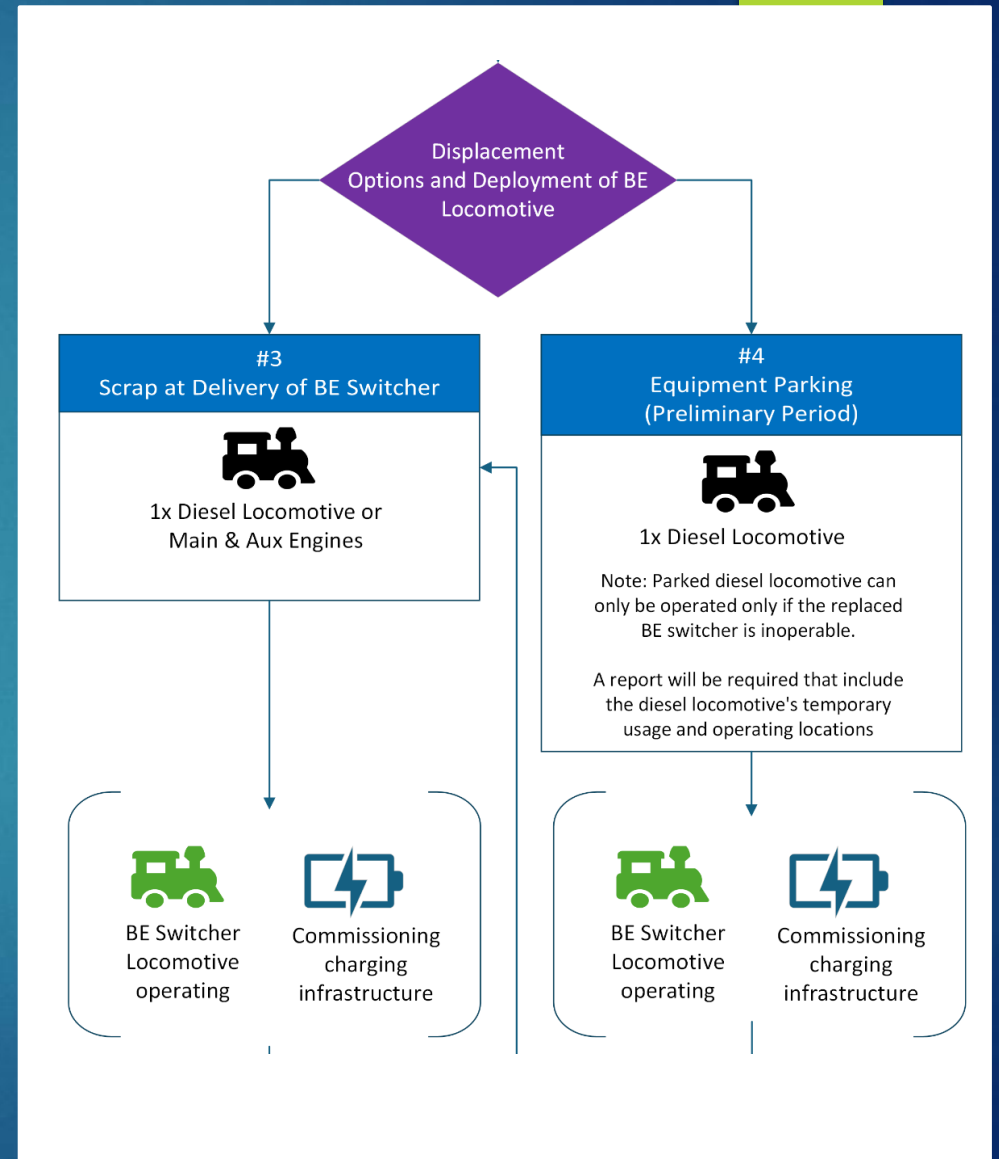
Displacement Options and Deployment of BE Locomotive

#3
Scrap at Delivery of BE Switcher

1x Diesel Locomotive or Main & Aux Engines

#4
Equipment Parking
(Preliminary Period)

1x Diesel Locomotive

Note: Parked diesel locomotive can only be operated only if the replaced BE switcher is inoperable.

A report will be required that include the diesel locomotive's temporary usage and operating locations

BE Switcher Locomotive operating

Commissioning charging infrastructure

BE Switcher Locomotive operating

Commissioning charging infrastructure